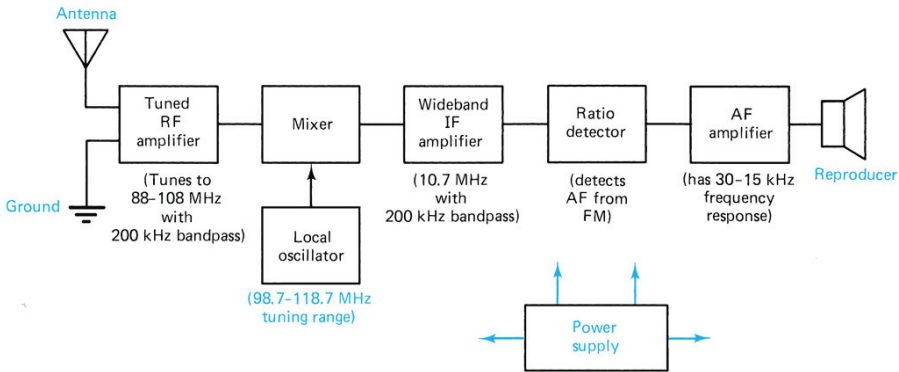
Antenna

Tuned RF amplifier

(Tunes to 88–108 MHz with 200 kHz bandpass)

Ground

Mixer

Local oscillator

(98.7–118.7 MHz tuning range)

Wideband IF amplifier

(10.7 MHz with 200 kHz bandpass)

Ratio detector

(detects AF from FM)

AF amplifier

(has 30–15 kHz frequency response)

Reproducer

Power supply